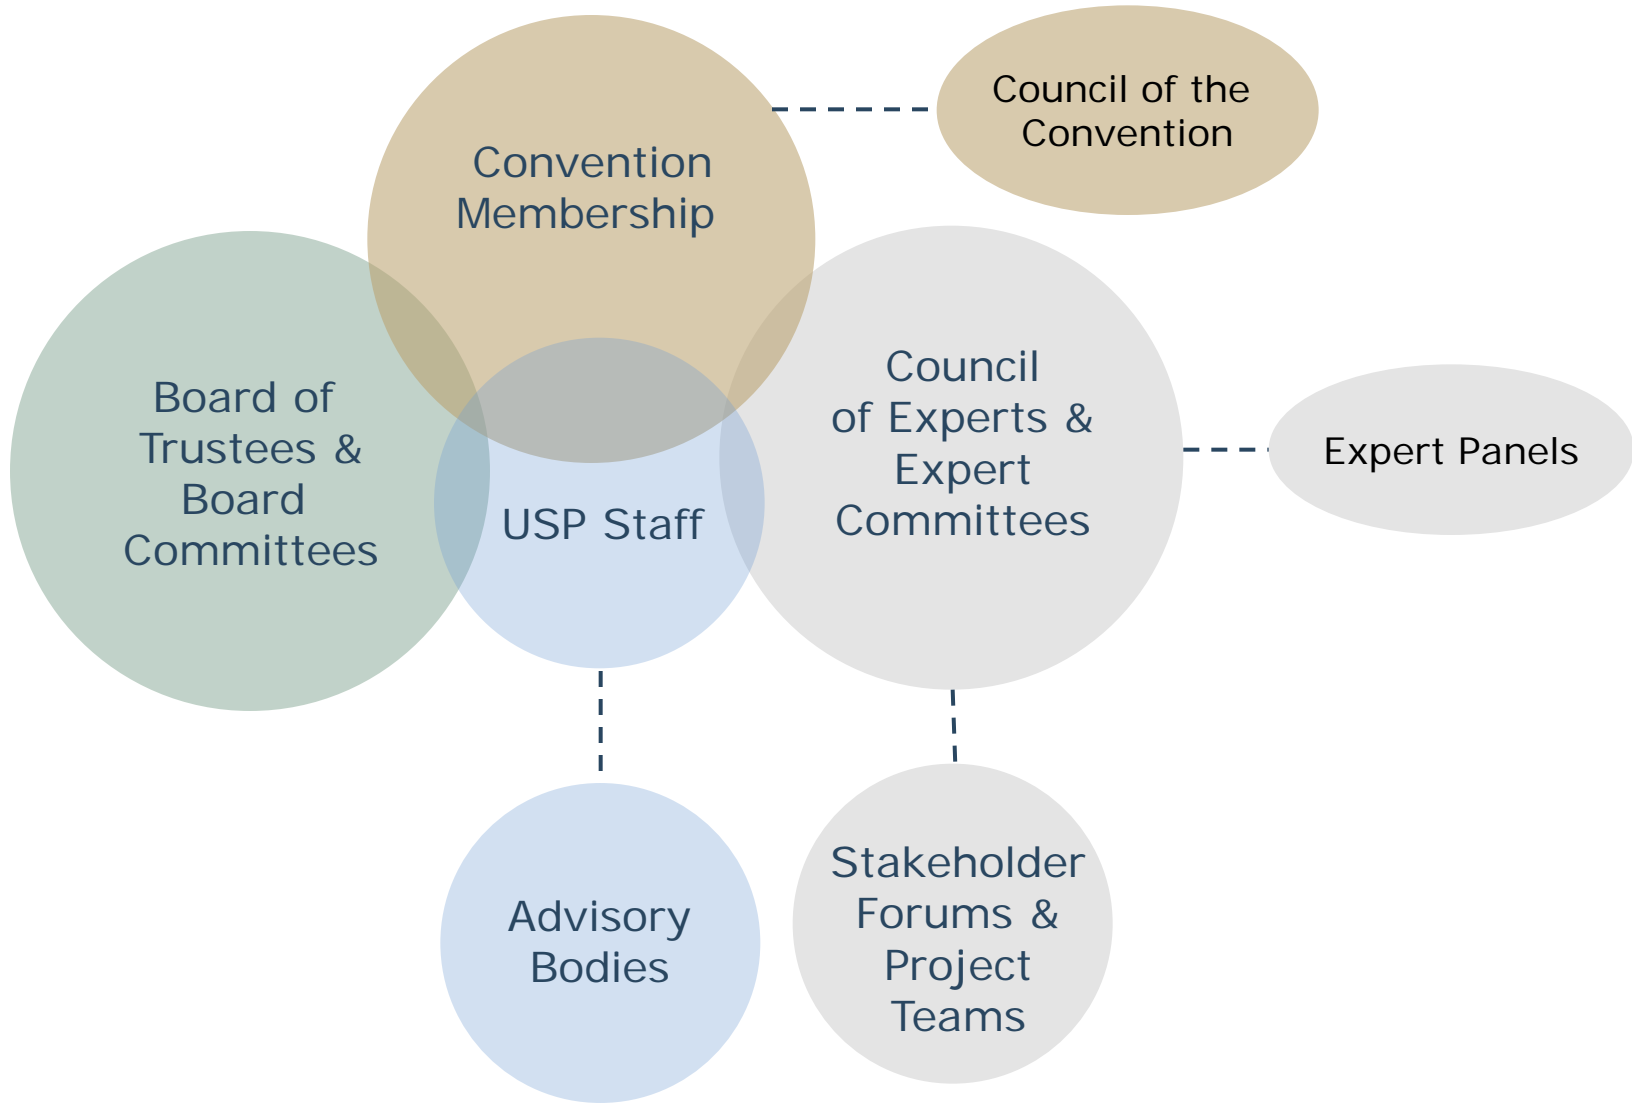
Convention Membership

Council of the Convention

Board of Trustees & Board Committees

USP Staff

Council of Experts & Expert Committees

Expert Panels

Advisory Bodies

Stakeholder Forums & Project Teams